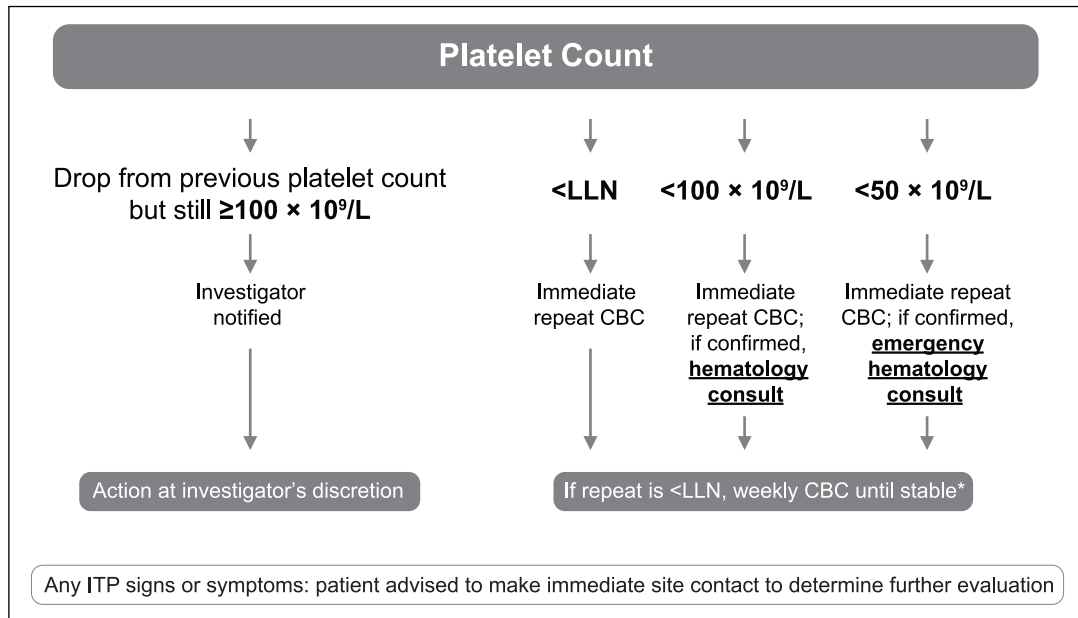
Platelet Count

Drop from previous platelet count but still ≥100 × $10^9$/L

Investigator notified

Action at investigator's discretion

<LLN

Immediate repeat CBC

<100 × $10^9$/L

Immediate repeat CBC; if confirmed, hematology consult

<50 × $10^9$/L

Immediate repeat CBC; if confirmed, emergency hematology consult

If repeat is <LLN, weekly CBC until stable*

Any ITP signs or symptoms: patient advised to make immediate site contact to determine further evaluation